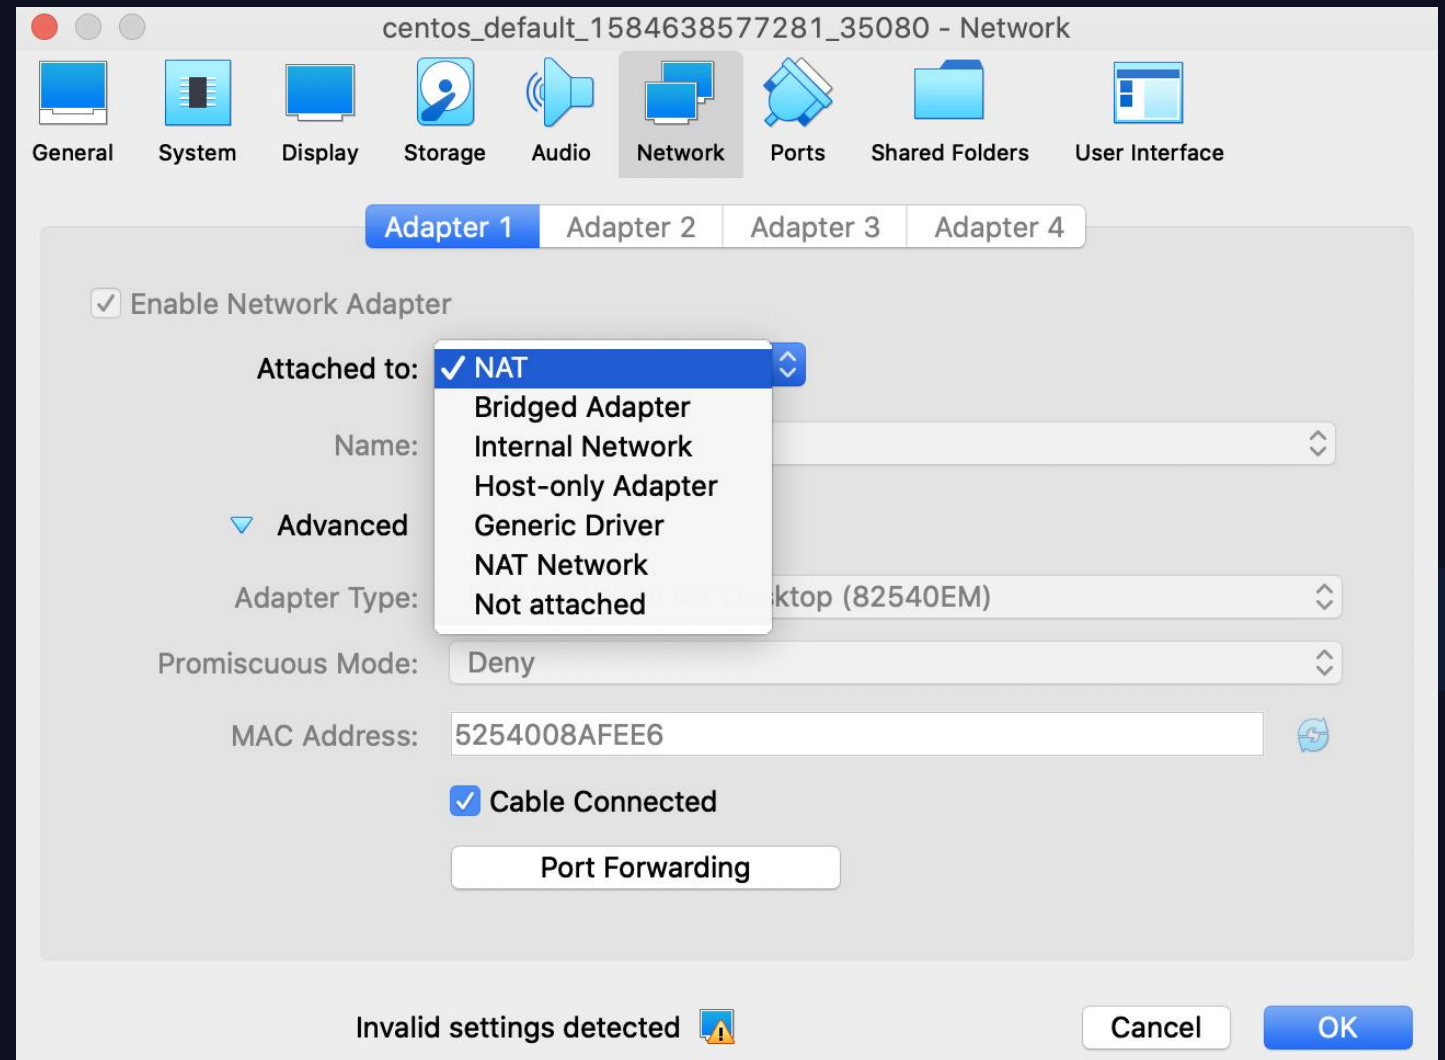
centos_default_1584638577281_35080 - Network

General System Display Storage Audio Network Ports Shared Folders User Interface

Adapter 1 Adapter 2 Adapter 3 Adapter 4

✓ Enable Network Adapter

Attached to: ✓ NAT
Bridged Adapter
Internal Network
Host-only Adapter
Generic Driver
NAT Network
Not attached

Name:

Advanced

Adapter Type: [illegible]ktop (82540EM)

Promiscuous Mode: Deny

MAC Address: 5254008AFEE6

✓ Cable Connected

Port Forwarding

Invalid settings detected

Cancel OK